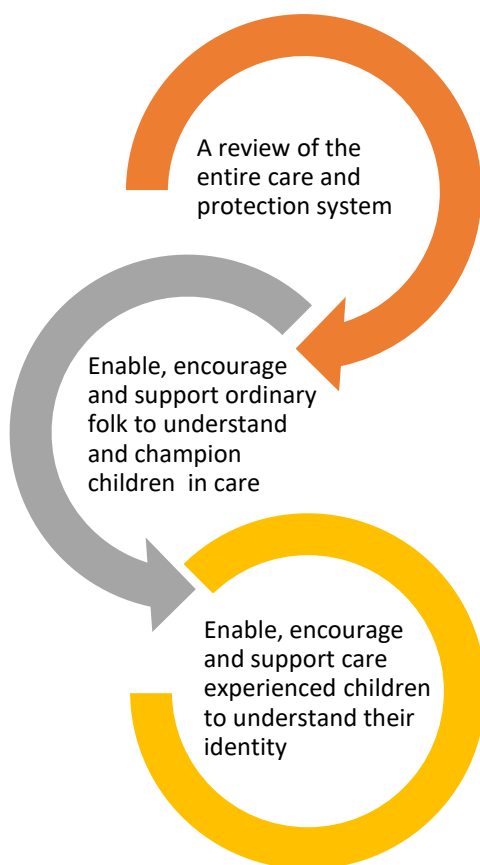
A review of the entire care and protection system

Enable, encourage and support ordinary folk to understand and champion children in care

Enable, encourage and support care experienced children to understand their identity